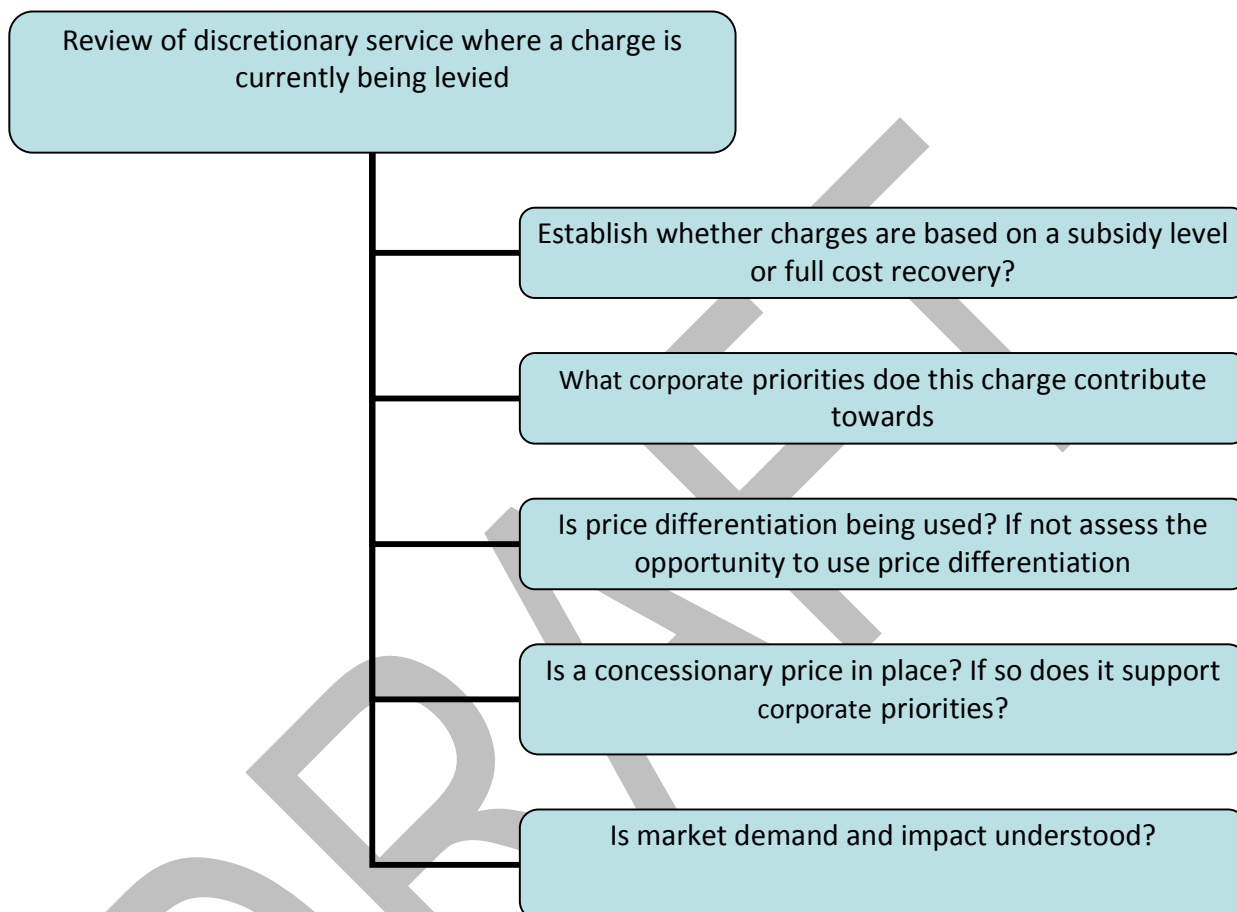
Review of discretionary service where a charge is currently being levied

Establish whether charges are based on a subsidy level or full cost recovery?

What corporate priorities doe this charge contribute towards

Is price differentiation being used? If not assess the opportunity to use price differentiation

Is a concessionary price in place? If so does it support corporate priorities?

Is market demand and impact understood?

DRAFT